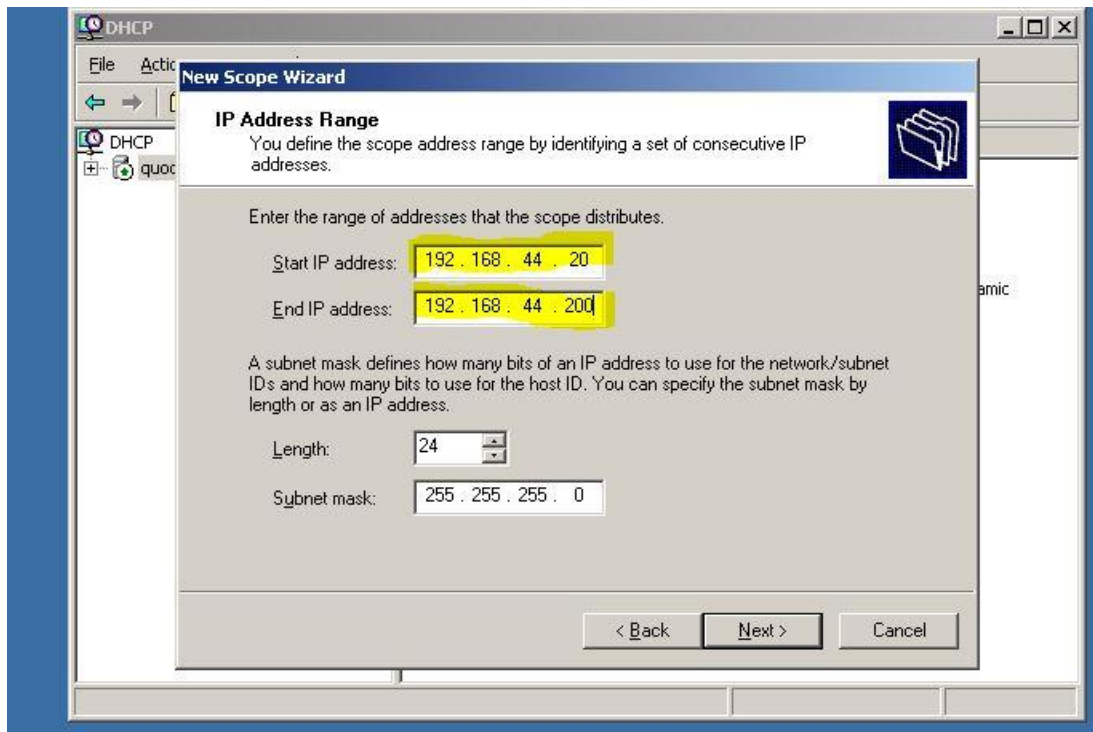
DHCP

File Actic

DHCP

quoc

amic

New Scope Wizard

IP Address Range

You define the scope address range by identifying a set of consecutive IP addresses.

Enter the range of addresses that the scope distributes.

Start IP address: 192 . 168 . 44 . 20

End IP address: 192 . 168 . 44 . 200

A subnet mask defines how many bits of an IP address to use for the network/subnet IDs and how many bits to use for the host ID. You can specify the subnet mask by length or as an IP address.

Length: 24

Subnet mask: 255 . 255 . 255 . 0

< Back Next > Cancel